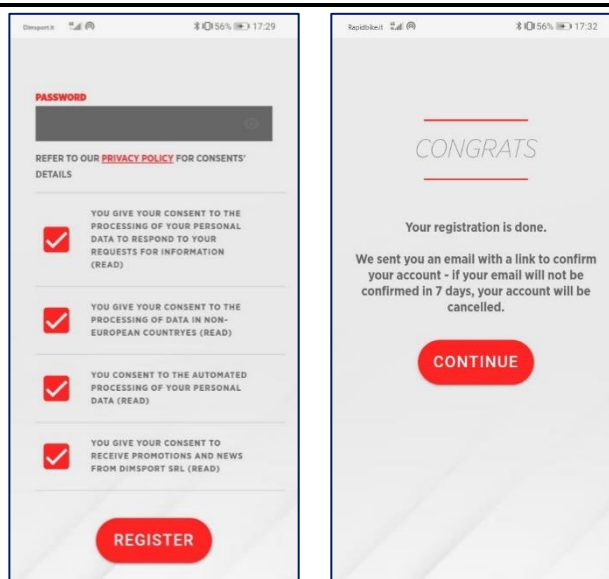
Dimsport.it 56% 17:29

PASSWORD

REFER TO OUR PRIVACY POLICY FOR CONSENTS' DETAILS

YOU GIVE YOUR CONSENT TO THE PROCESSING OF YOUR PERSONAL DATA TO RESPOND TO YOUR REQUESTS FOR INFORMATION (READ)

YOU GIVE YOUR CONSENT TO THE PROCESSING OF DATA IN NON-EUROPEAN COUNTRYES (READ)

YOU CONSENT TO THE AUTOMATED PROCESSING OF YOUR PERSONAL DATA (READ)

YOU GIVE YOUR CONSENT TO RECEIVE PROMOTIONS AND NEWS FROM DIMSPORT SRL (READ)

REGISTER

Rapidbike.it 56% 17:32

CONGRATS

Your registration is done.

We sent you an email with a link to confirm your account - if your email will not be confirmed in 7 days, your account will be cancelled.

CONTINUE